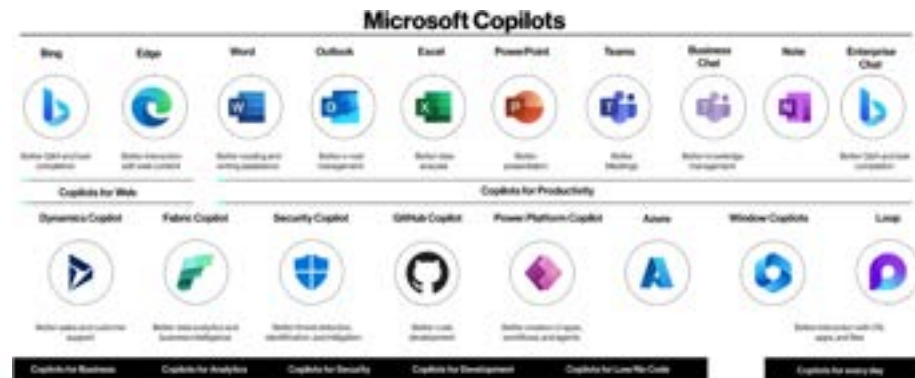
Microsoft Copilots

Bing

Edge

Word

Outlook

Excel

PowerPoint

Teams

Business Chat

Note

Enterprise Chat

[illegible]

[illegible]

Better reading and writing assistance

Better e-mail management

Better data analysis

Better presentation

Better Meetings

Better knowledge management

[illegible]

Copilots for Web

Copilots for Productivity

Dynamics Copilot

Fabric Copilot

Security Copilot

GitHub Copilot

Power Platform Copilot

Azure

Window Copilots

Loop

Better sales and customer support

Better data analytics and business intelligence

Better threat detection, identification and mitigation

Better code development

Better creation of apps, workflows and agents

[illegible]

Copilots for Business

Copilots for Analytics

Copilots for Security

Copilots for Development

Copilots for Low/No Code

Copilots for every day